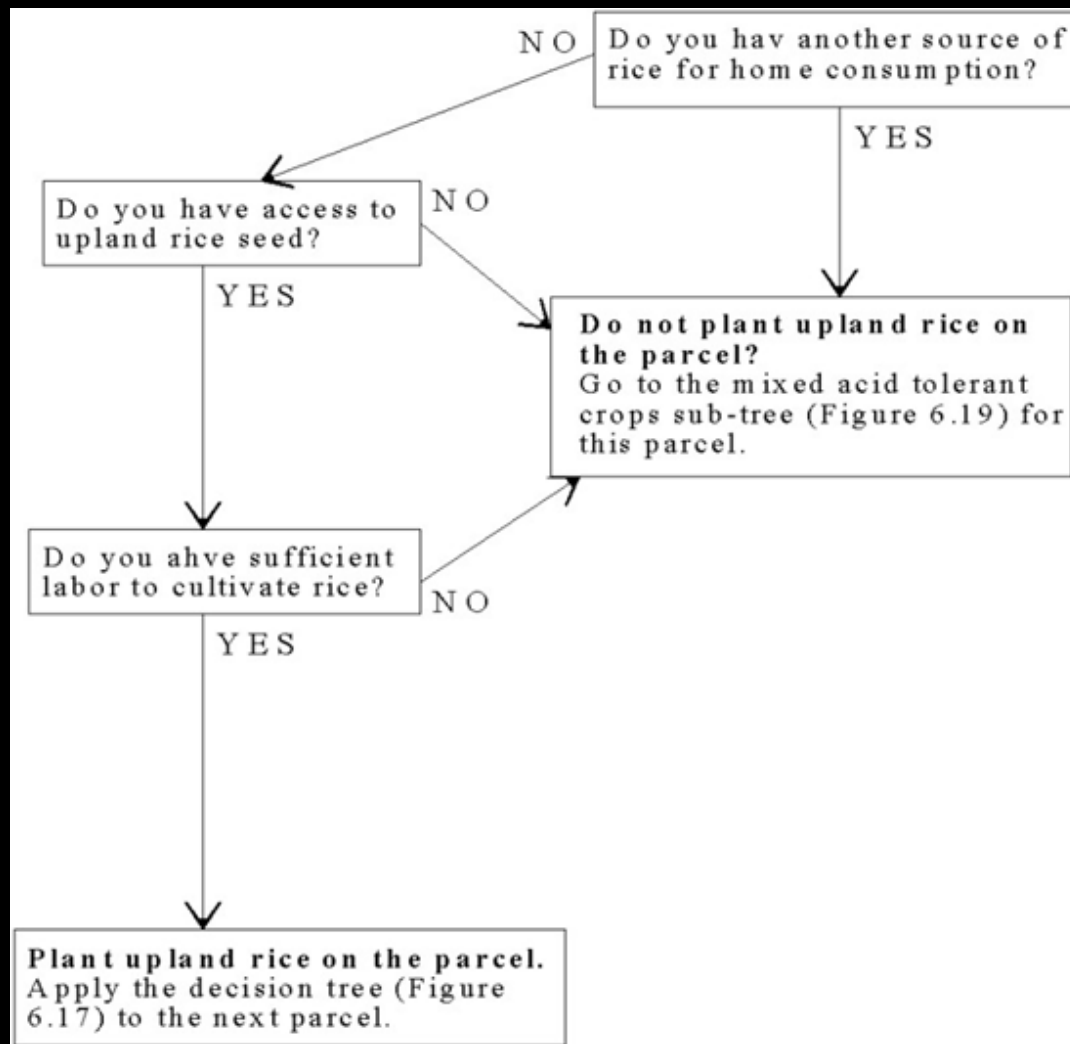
NO

Do you hav another source of rice for home consumption?

YES

Do you have access to upland rice seed?

NO

YES

**Do not plant upland rice on the parcel?**
Go to the mixed acid tolerant crops sub-tree (Figure 6.19) for this parcel.

Do you ahve sufficient labor to cultivate rice?

NO

YES

**Plant upland rice on the parcel.**
Apply the decision tree (Figure 6.17) to the next parcel.